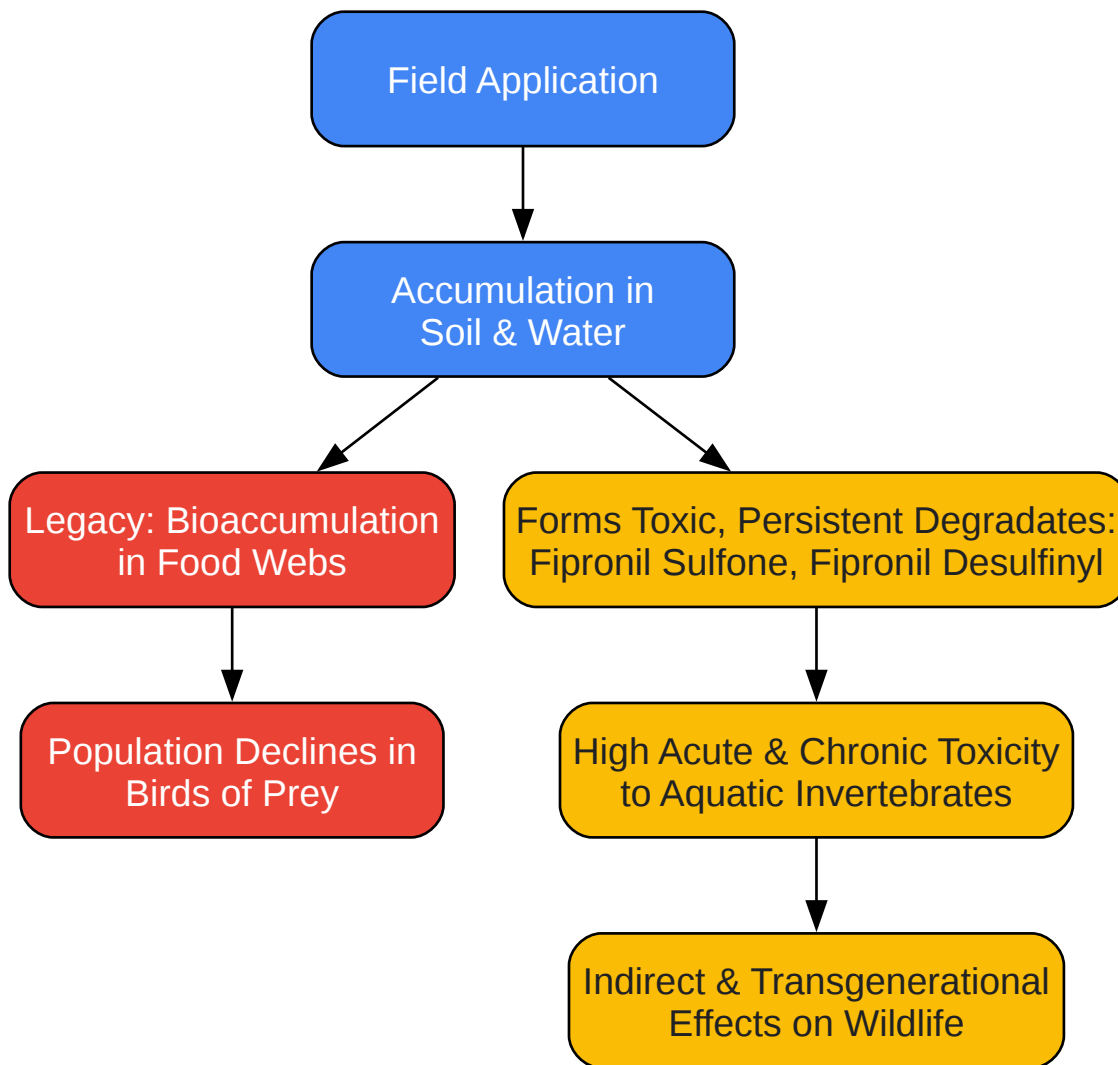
Field Application

Accumulation in Soil & Water

Legacy: Bioaccumulation in Food Webs

Forms Toxic, Persistent Degradates: Fipronil Sulfone, Fipronil Desulfinyl

Population Declines in Birds of Prey

High Acute & Chronic Toxicity to Aquatic Invertebrates

Indirect & Transgenerational Effects on Wildlife